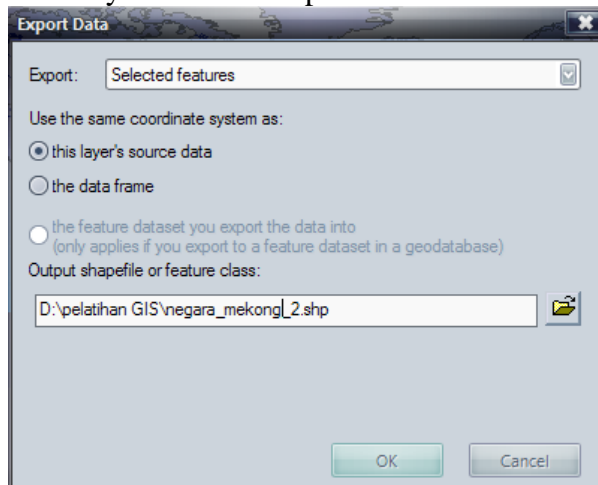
Export Data

Export: Selected features

Use the same coordinate system as:

this layer's source data

the data frame

the feature dataset you export the data into
(only applies if you export to a feature dataset in a geodatabase)

Output shapefile or feature class:

D:\pelatihan GIS\negara_mekong_2.shp

OK

Cancel